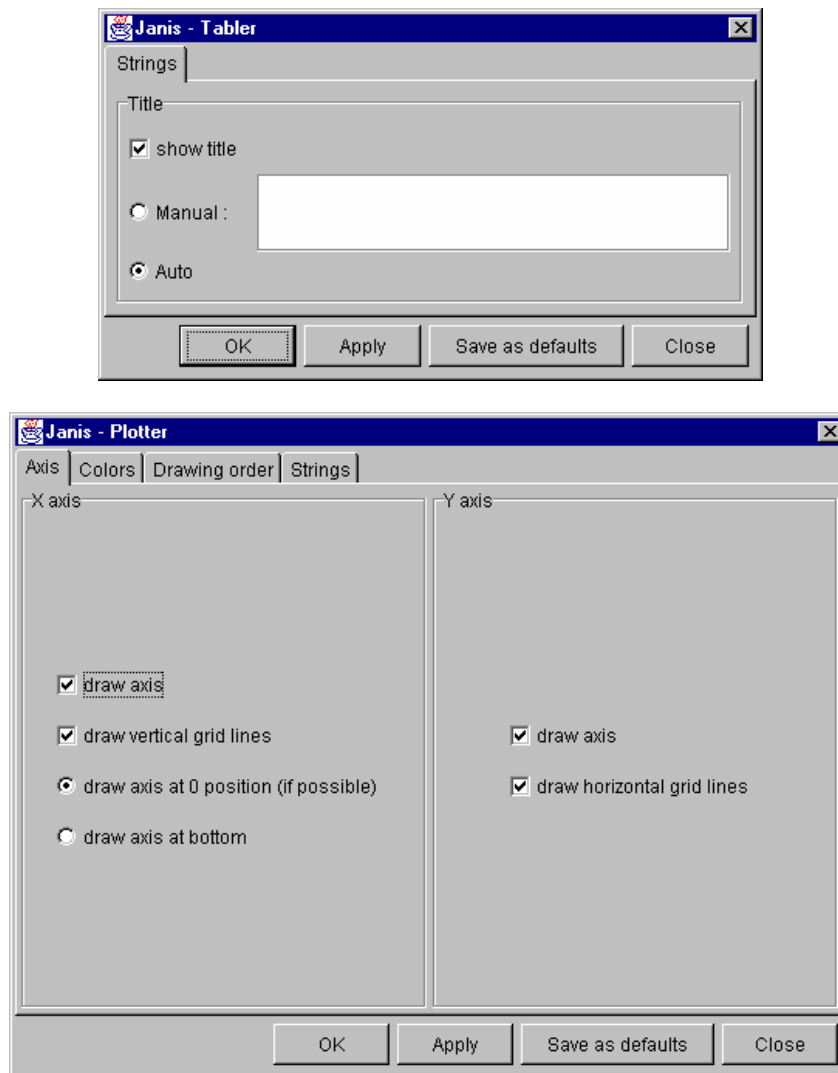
Janis - Tabler

Strings

Title

show title

Manual :

Auto

OK
Apply
Save as defaults
Close

Janis - Plotter

Axis
Colors
Drawing order
Strings

X axis

draw axis

draw vertical grid lines

draw axis at 0 position (if possible)

draw axis at bottom

Y axis

draw axis

draw horizontal grid lines

OK
Apply
Save as defaults
Close